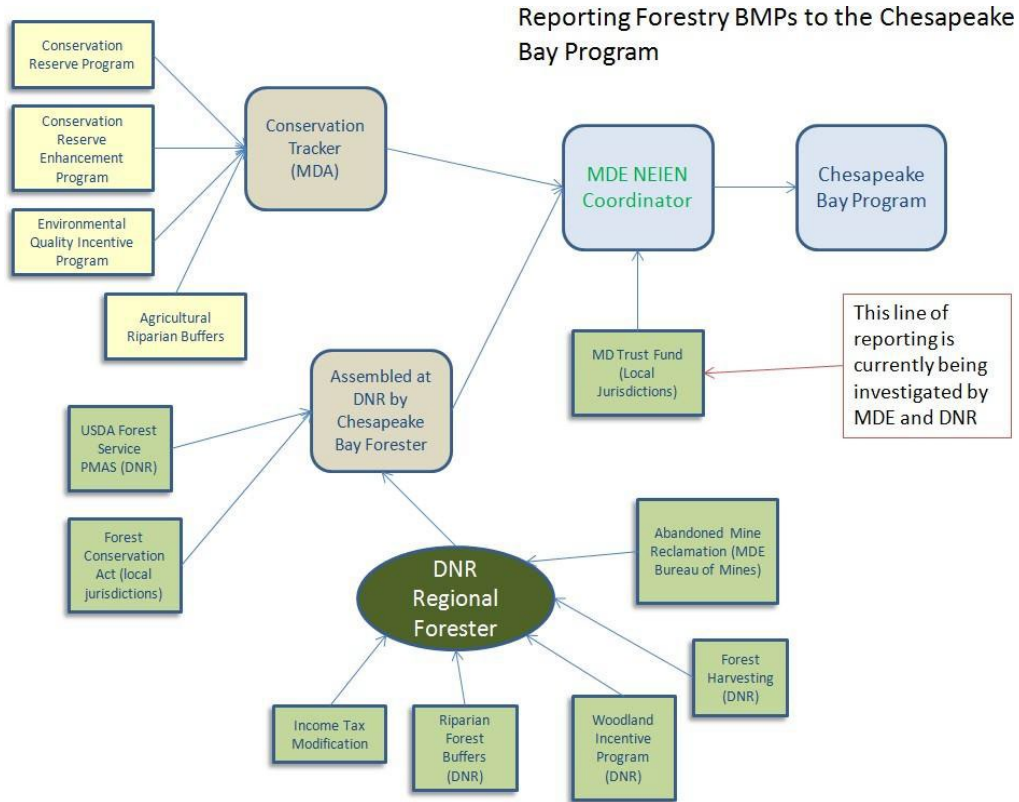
Reporting Forestry BMPs to the Chesapeake Bay Program

Conservation Reserve Program

Conservation Reserve Enhancement Program

Environmental Quality Incentive Program

Agricultural Riparian Buffers

Conservation Tracker (MDA)

MDE NEIEN Coordinator

Chesapeake Bay Program

This line of reporting is currently being investigated by MDE and DNR

MD Trust Fund (Local Jurisdictions)

Assembled at DNR by Chesapeake Bay Forester

USDA Forest Service PMAS (DNR)

Forest Conservation Act (local jurisdictions)

DNR Regional Forester

Abandoned Mine Reclamation (MDE Bureau of Mines)

Forest Harvesting (DNR)

Income Tax Modification

Riparian Forest Buffers (DNR)

Woodland Incentive Program (DNR)